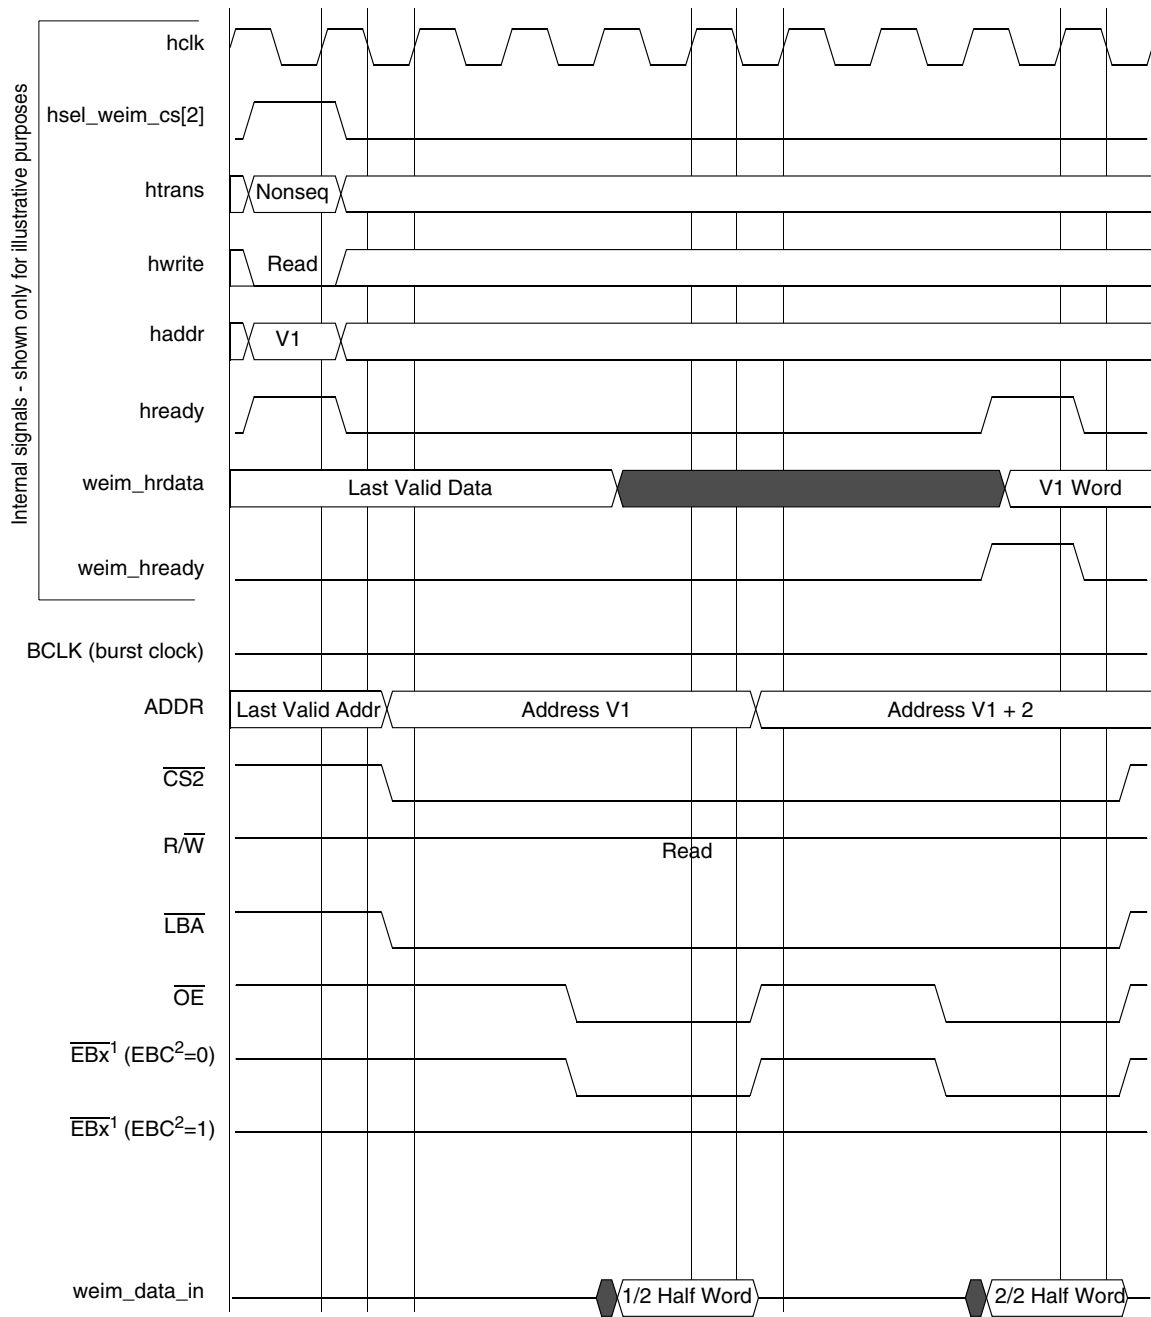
Internal signals - shown only for illustrative purposes

hclk

hsel_weim_cs[2]

htrans
Nonseq

hwrite
Read

haddr
V1

hready

weim_hrdata
Last Valid Data
V1 Word

weim_hready

BCLK (burst clock)

ADDR
Last Valid Addr
Address V1
Address V1 + 2

$\overline{CS2}$

R/$\overline{W}$
Read

$\overline{LBA}$

$\overline{OE}$

$\overline{EBx}^1$ (EBC$^2$=0)

$\overline{EBx}^1$ (EBC$^2$=1)

weim_data_in
1/2 Half Word
2/2 Half Word